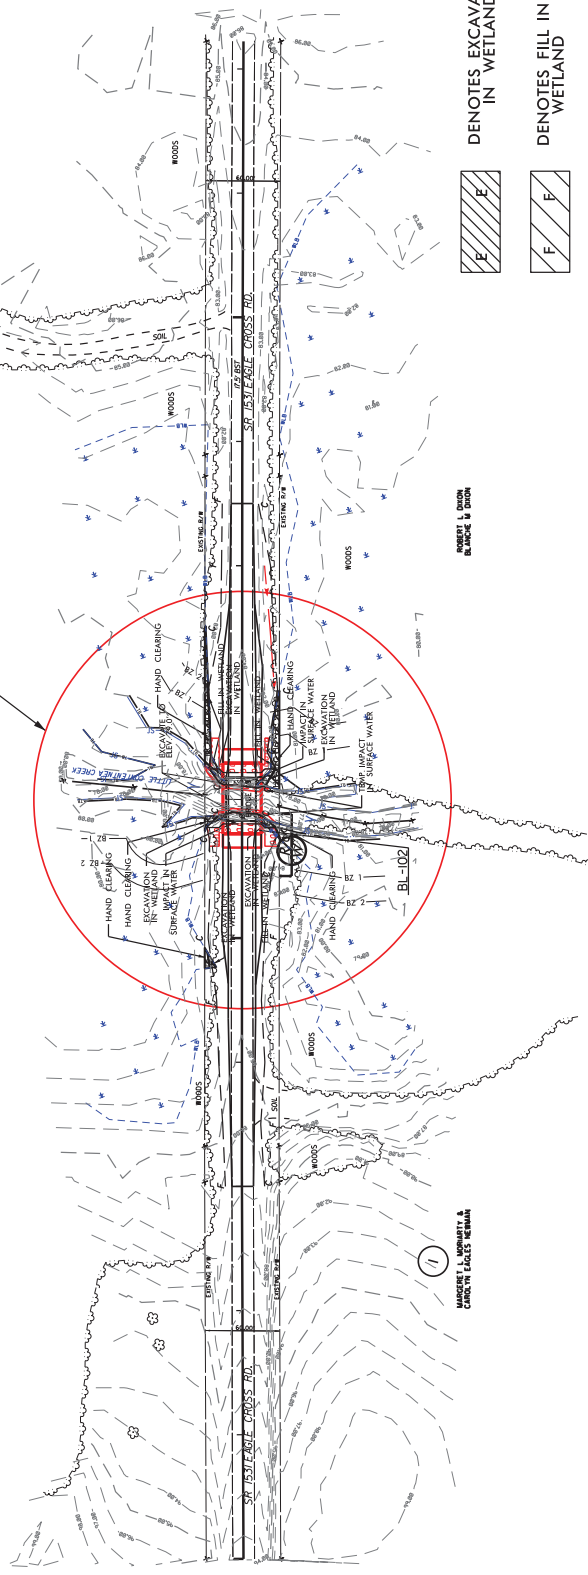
DENOTES EXCAVA IN WETLAND

DENOTES FILL IN WETLAND

E E

F F

WOODS

SOIL

WOODS

SR 1531 EAGLE CROSS RD.

EXISTING R/W

ROBERT L. DIXON
BLANCHE M. DIXON

WOODS

HAND CLEARING

BZ

FILL IN WETLAND

EXCAVATION IN WETLAND

EXCAVATE TO ELEV. 78.0

LITTLE CONTENTNEA CREEK

HAND CLEARING

IMPACT IN SURFACE WATER

EXCAVATION IN WETLAND

TEMP. IMPACT IN SURFACE WATER

BZ 2

BZ 1

HAND CLEARING

EXCAVATION IN WETLAND

IMPACT IN SURFACE WATER

EXCAVATION IN WETLAND

FILL IN WETLAND

HAND CLEARING

BZ 1

BZ 2

BL-102

WOODS

SOIL

WOODS

EXISTING R/W

1

MARGERET L. MORIARTY &
CAROLYN EAGLES NEWMAN

SR 1531 EAGLE CROSS RD.